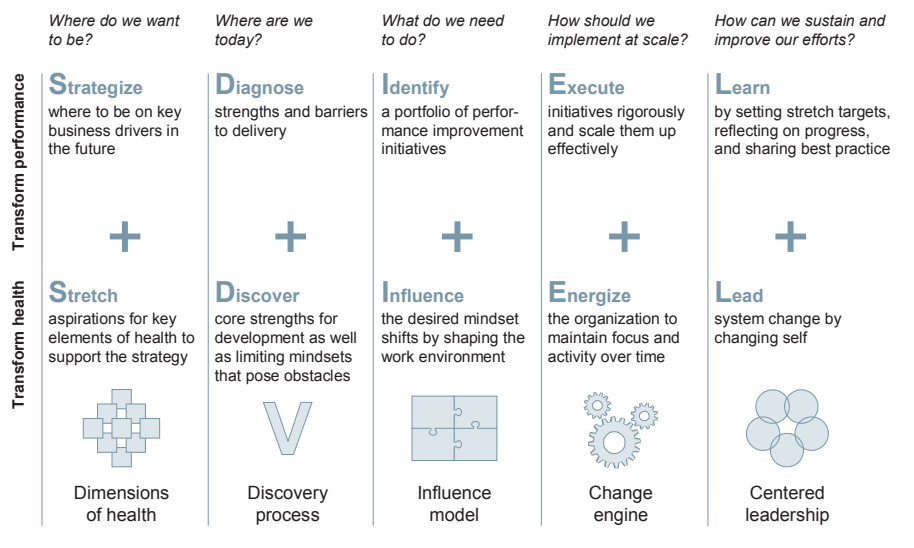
Where do we want to be?

Where are we today?

What do we need to do?

How should we implement at scale?

How can we sustain and improve our efforts?

Transform performance

Strategize
where to be on key business drivers in the future

Diagnose
strengths and barriers to delivery

Identify
a portfolio of performance improvement initiatives

Execute
initiatives rigorously and scale them up effectively

Learn
by setting stretch targets, reflecting on progress, and sharing best practice

+ + + + +

Transform health

Stretch
aspirations for key elements of health to support the strategy

Discover
core strengths for development as well as limiting mindsets that pose obstacles

Influence
the desired mindset shifts by shaping the work environment

Energize
the organization to maintain focus and activity over time

Lead
system change by changing self

V

Dimensions of health

Discovery process

Influence model

Change engine

Centered leadership